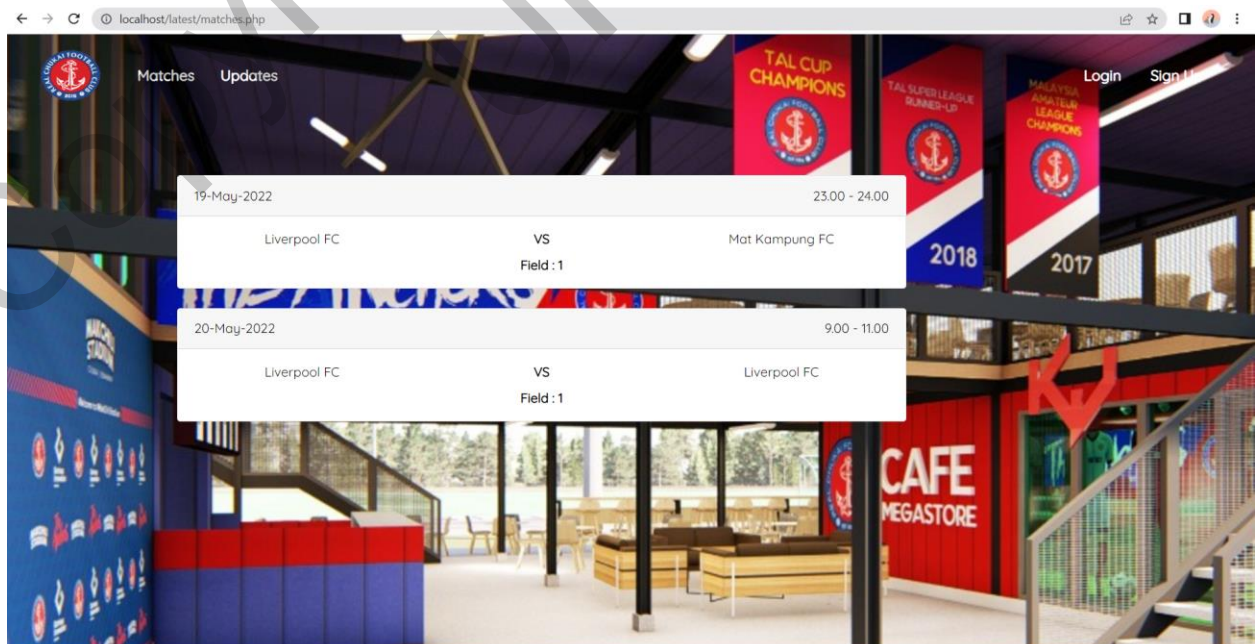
localhost/latest/matches.php

Matches Updates

Login Sign U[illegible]

TAL CUP CHAMPIONS

TAL SUPER LEAGUE RUNNER-UP 2018

MALAYSIA AMATEUR LEAGUE CHAMPIONS 2017

19-May-2022 23.00 - 24.00

Liverpool FC VS Mat Kampung FC

Field : 1

20-May-2022 9.00 - 11.00

Liverpool FC VS Liverpool FC

Field : 1

CAFE MEGASTORE